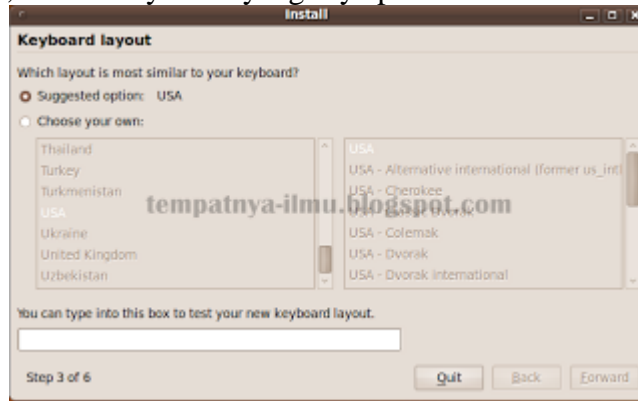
Install

Keyboard layout

Which layout is most similar to your keyboard?

Suggested option: USA

Choose your own:

Thailand
Turkey
Turkmenistan
USA
Ukraine
United Kingdom
Uzbekistan

USA
USA - Alternative international (former us_intl
USA - Cherokee
USA - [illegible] Dvorak
USA - Colemak
USA - Dvorak
USA - Dvorak international

tempatnya-ilmu.blogspot.com

You can type into this box to test your new keyboard layout.

Step 3 of 6

Quit
Back
Forward